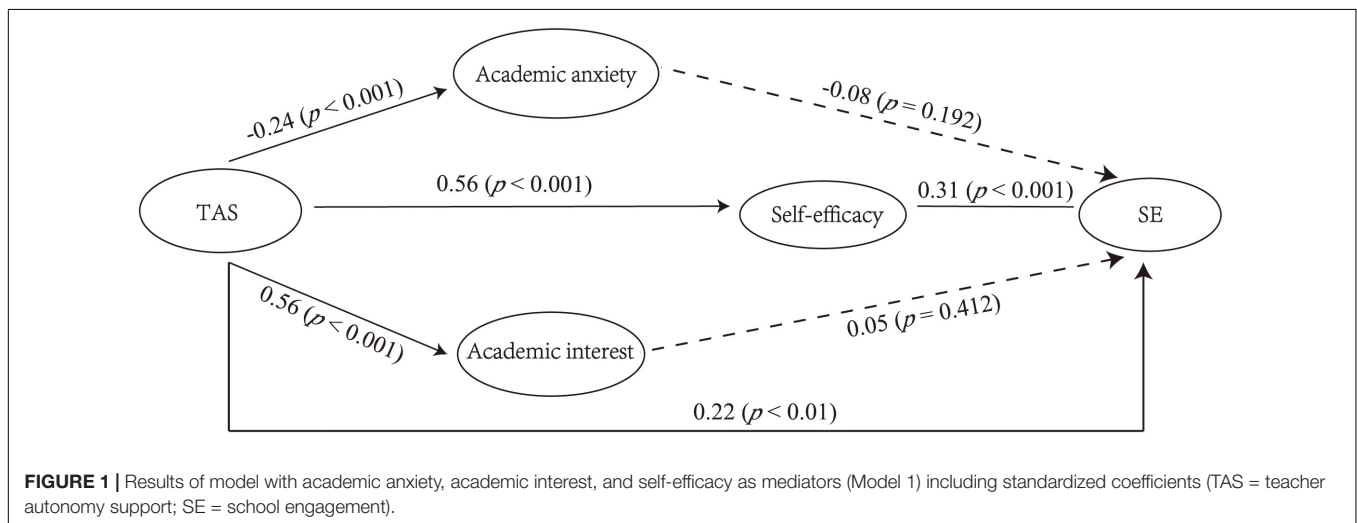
Academic anxiety

-0.24 ($p$ < 0.001)

-0.08 ($p$ = 0.192)

TAS

0.56 ($p$ < 0.001)

Self-efficacy

0.31 ($p$ < 0.001)

SE

0.56 ($p$ < 0.001)

Academic interest

0.05 ($p$ = 0.412)

0.22 ($p$ < 0.01)

**FIGURE 1 |** Results of model with academic anxiety, academic interest, and self-efficacy as mediators (Model 1) including standardized coefficients (TAS = teacher autonomy support; SE = school engagement).